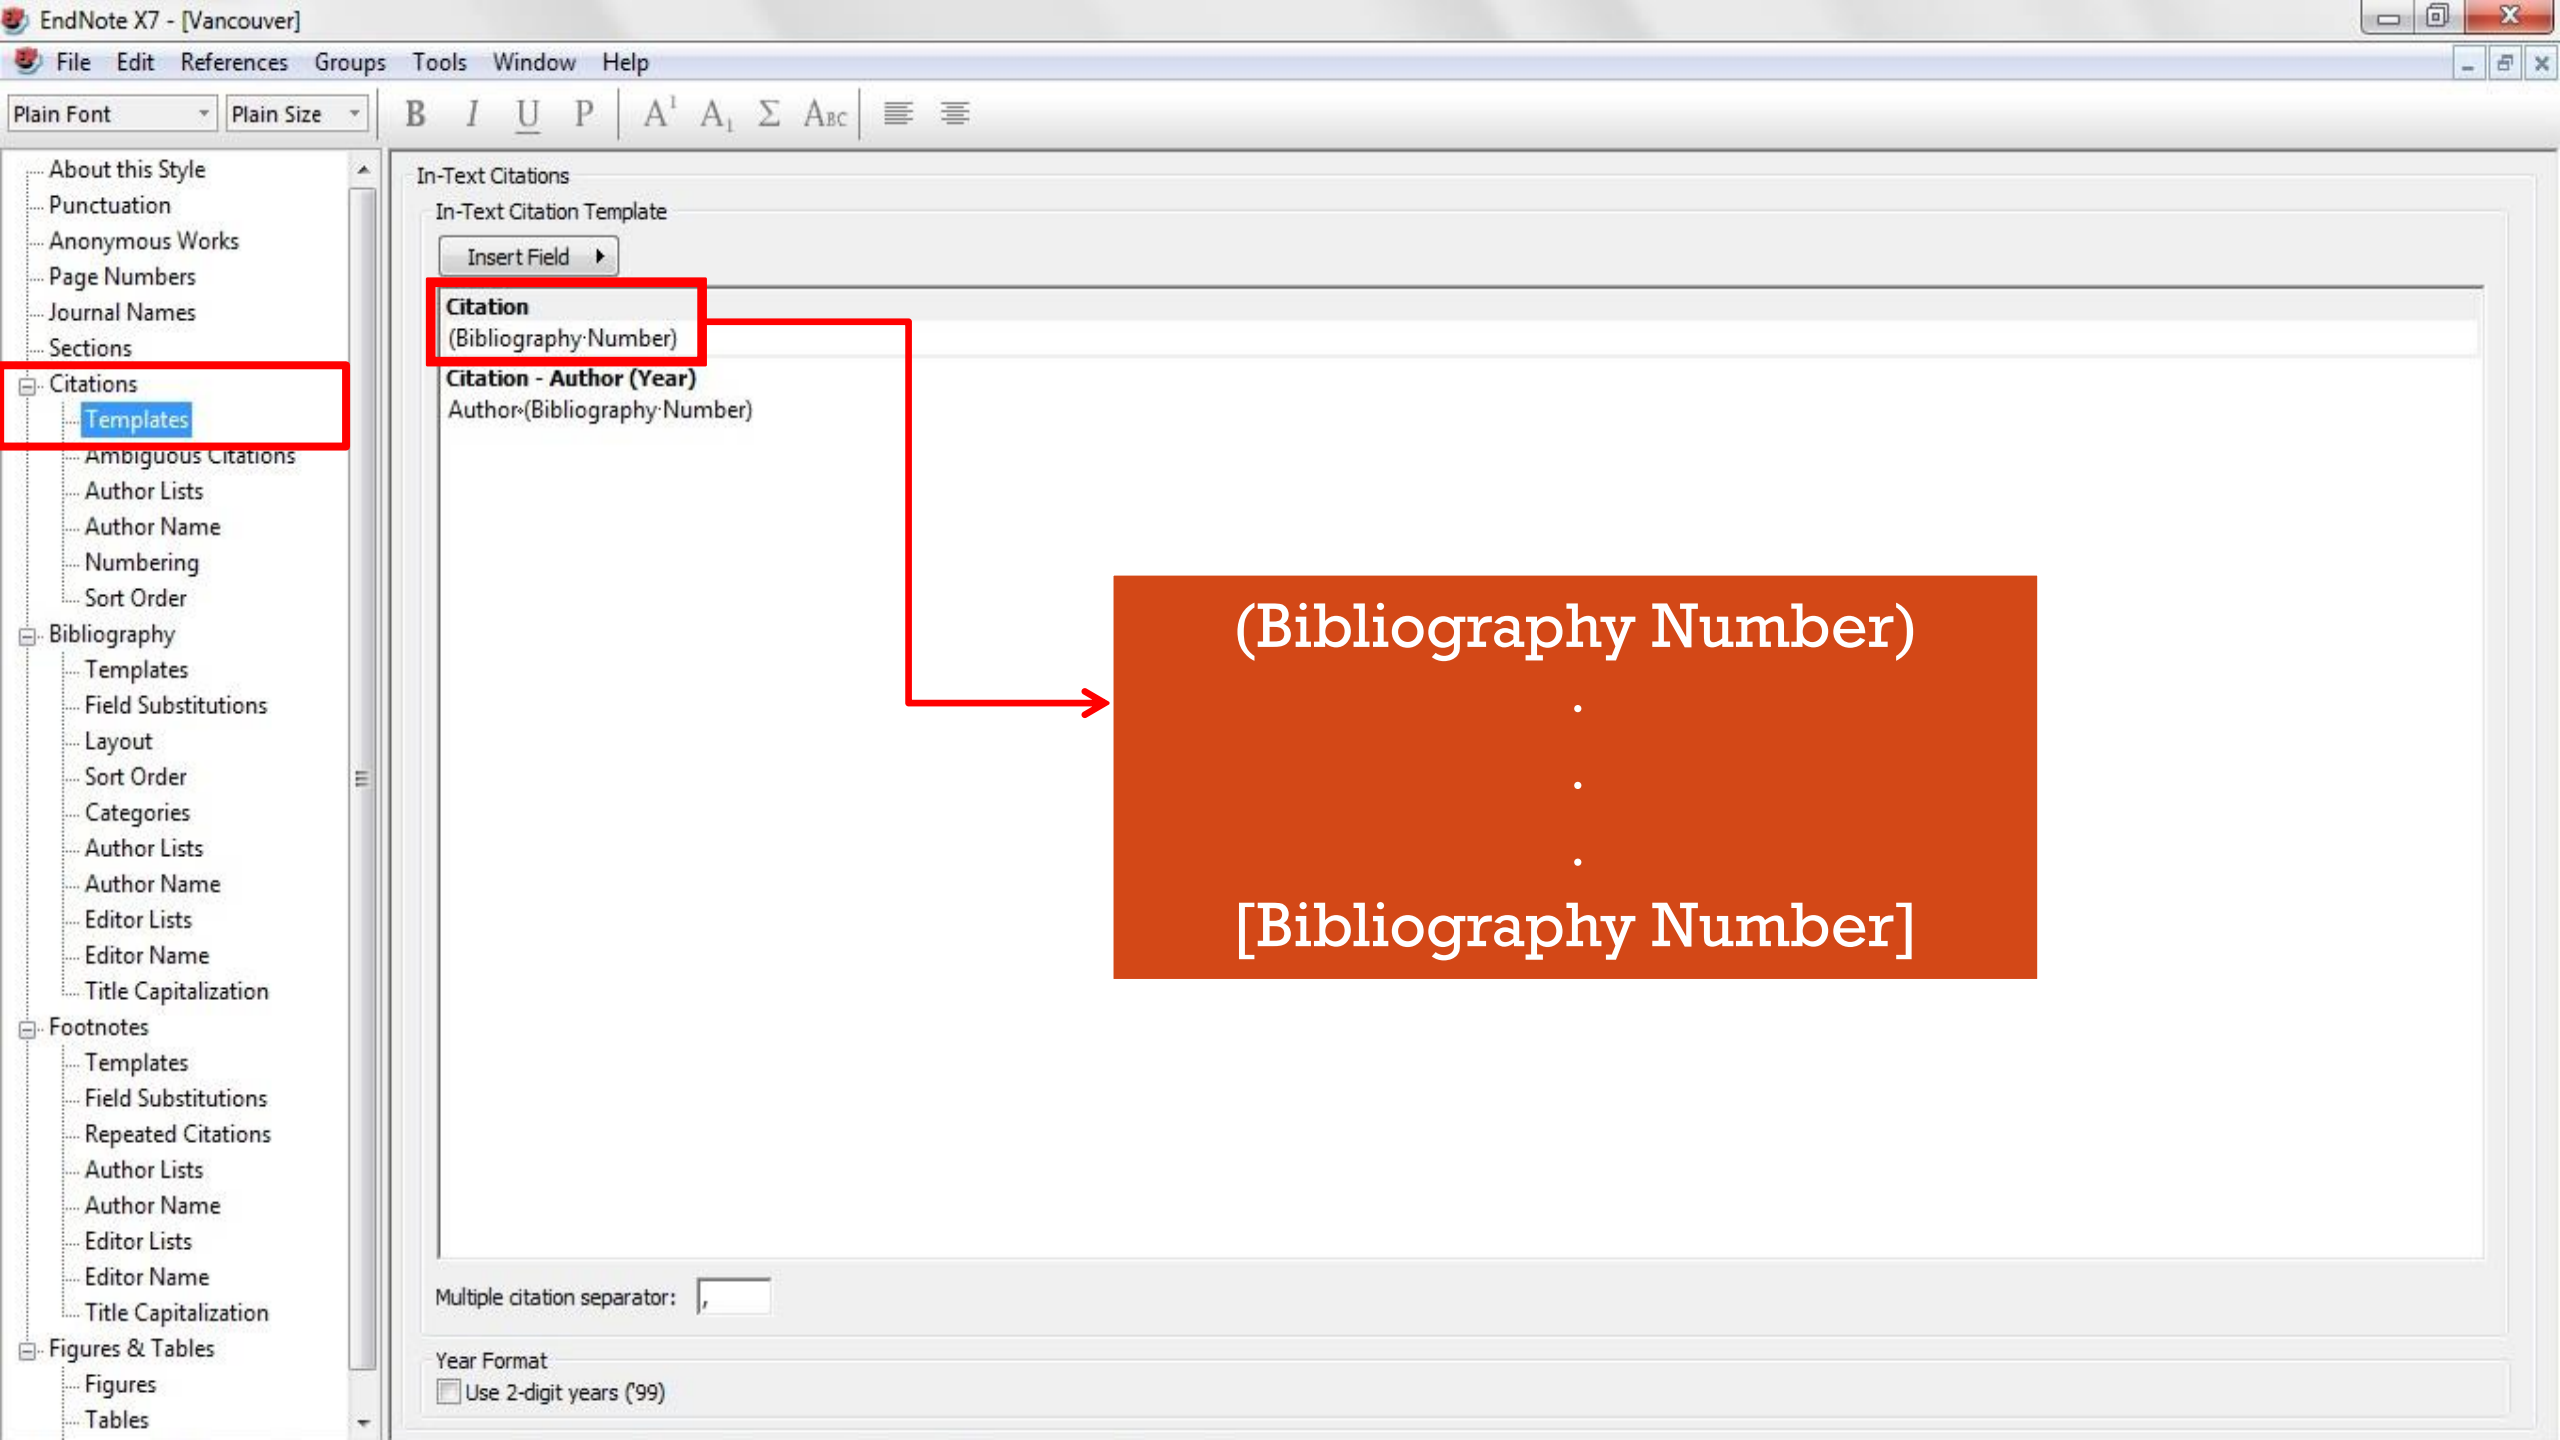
EndNote X7 - [Vancouver]

File Edit References Groups Tools Window Help

Plain Font Plain Size B I U P $A^1$ $A_1$ Σ ABC

About this Style
Punctuation
Anonymous Works
Page Numbers
Journal Names
Sections
Citations
Templates
Ambiguous Citations
Author Lists
Author Name
Numbering
Sort Order
Bibliography
Templates
Field Substitutions
Layout
Sort Order
Categories
Author Lists
Author Name
Editor Lists
Editor Name
Title Capitalization
Footnotes
Templates
Field Substitutions
Repeated Citations
Author Lists
Author Name
Editor Lists
Editor Name
Title Capitalization
Figures & Tables
Figures
Tables

In-Text Citations
In-Text Citation Template
Insert Field

Citation
(Bibliography·Number)
Citation - Author (Year)
Author·(Bibliography·Number)

(Bibliography Number)
.
.
.
[Bibliography Number]

Multiple citation separator: ,

Year Format
Use 2-digit years ('99)